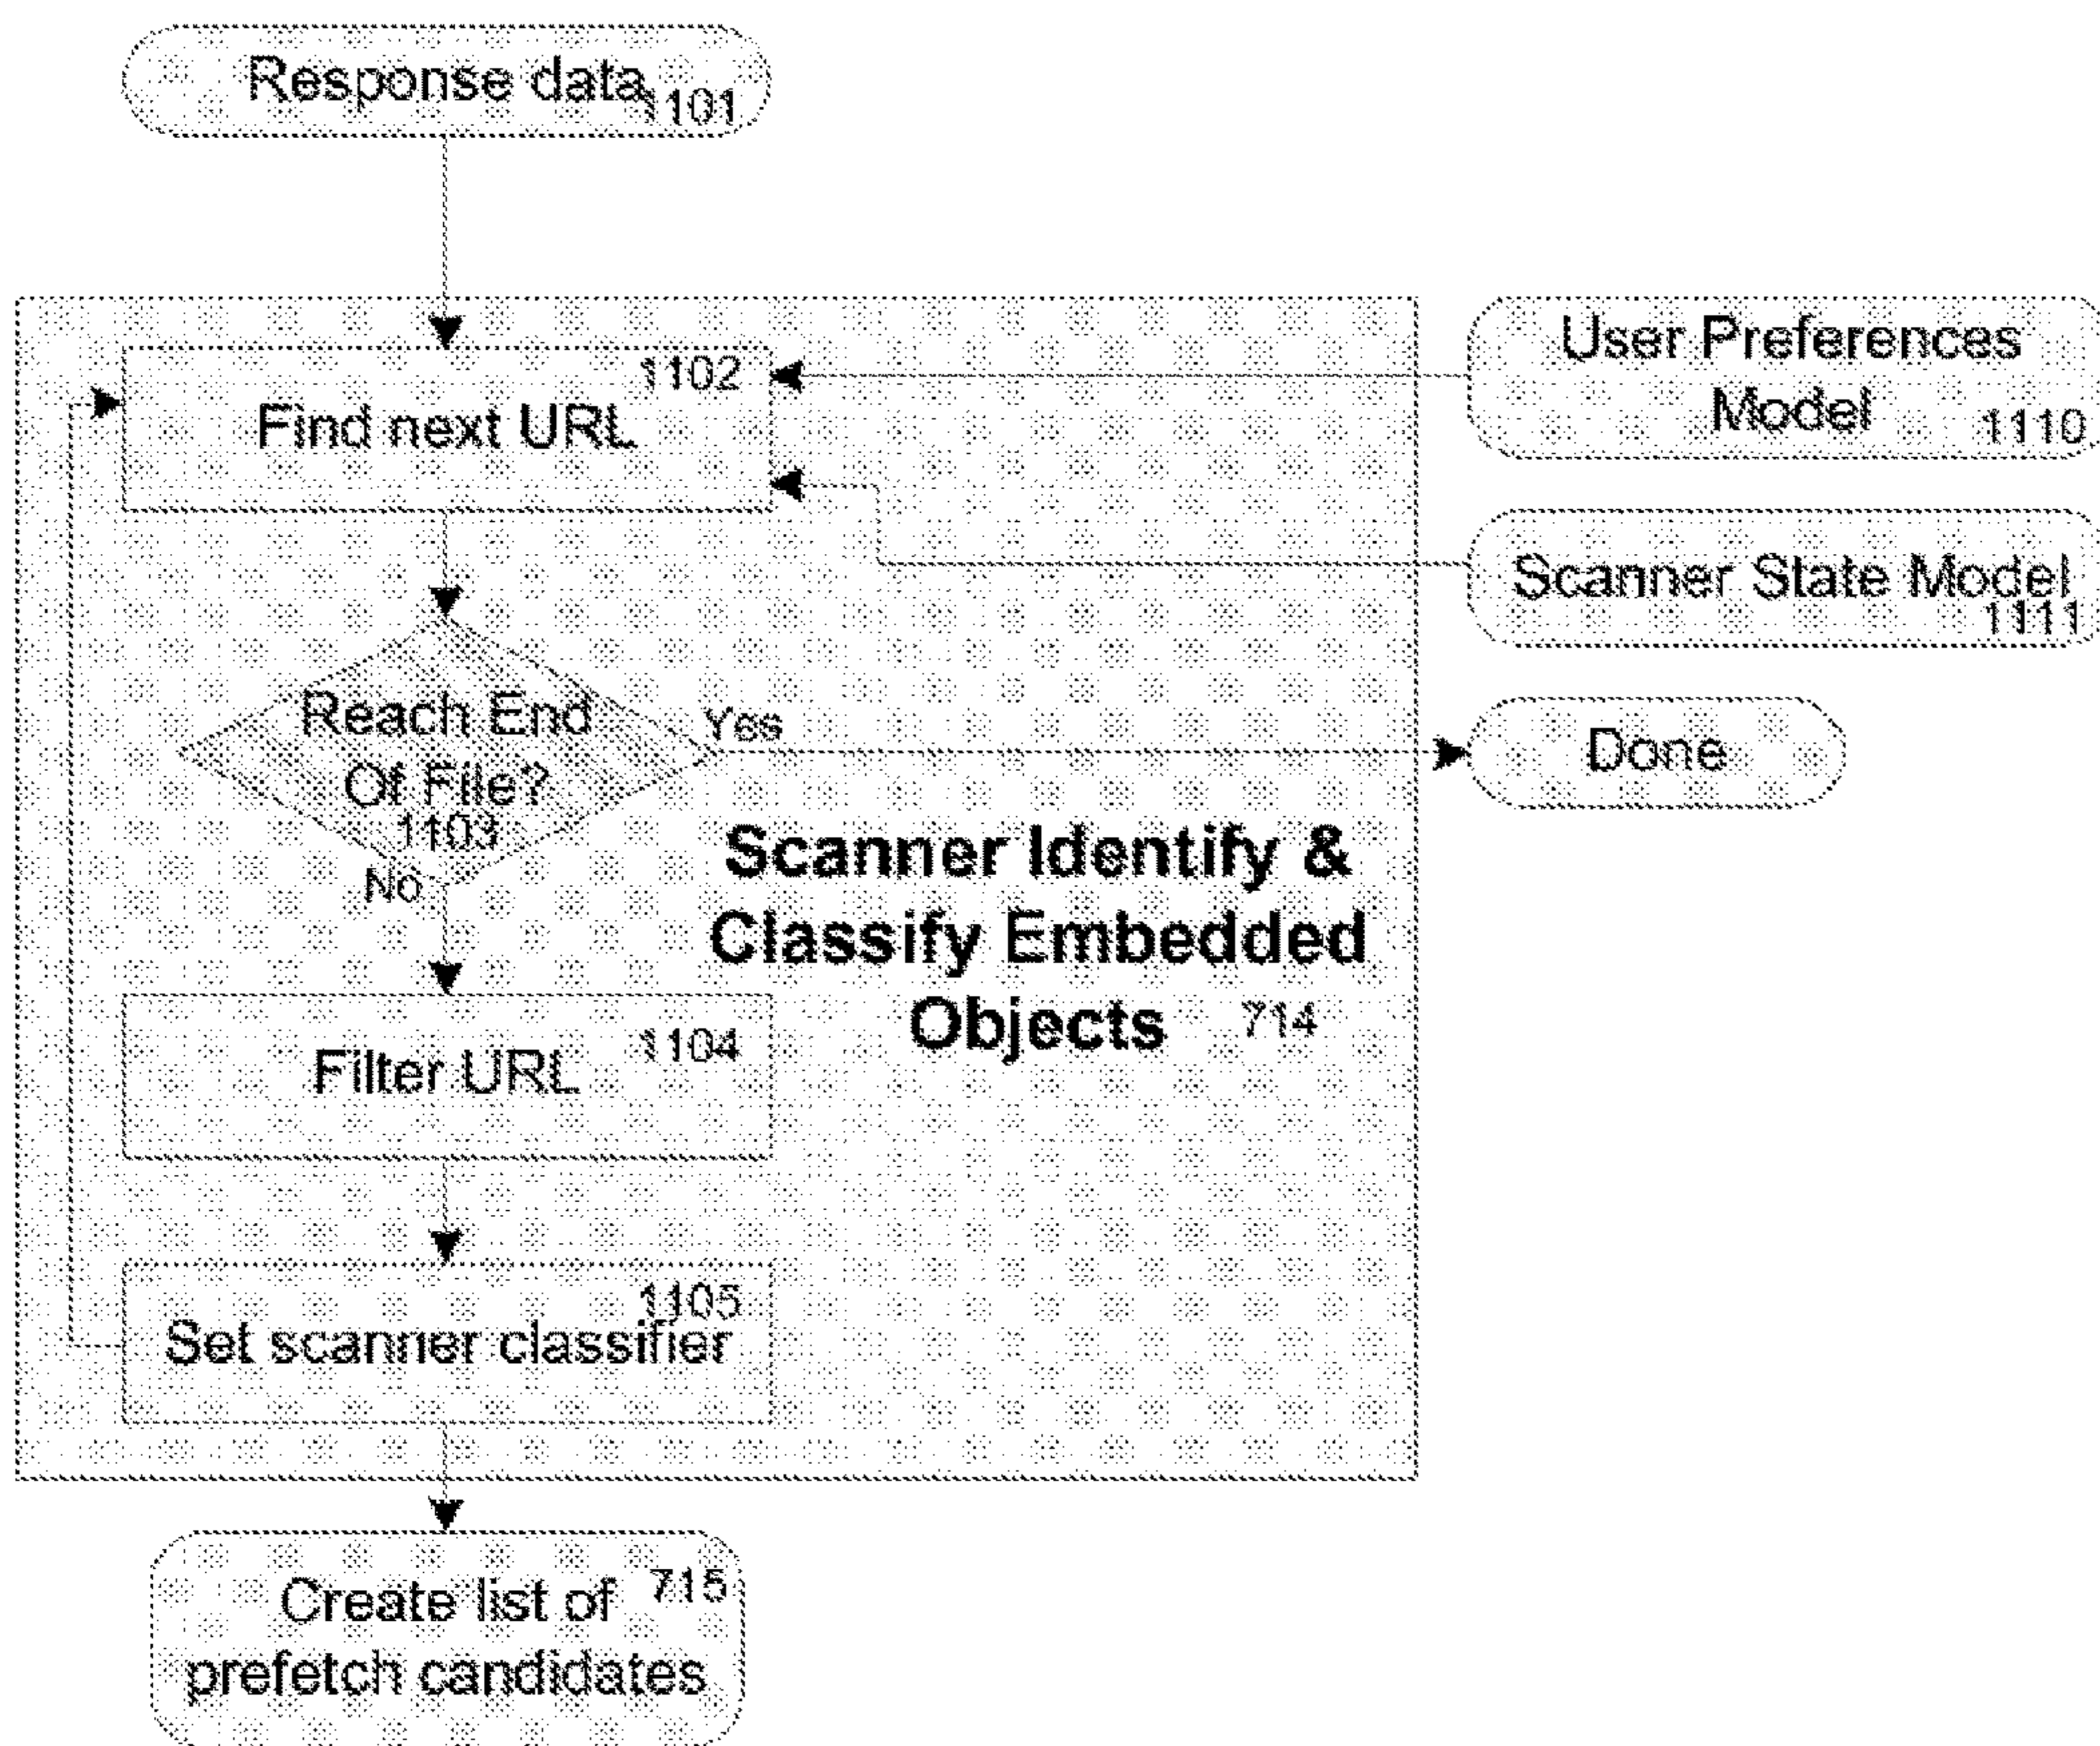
Response data 1101

1102
Find next URL

User Preferences Model 1110

Scanner State Model 1111

Reach End Of File? 1103

Yes

Done

No

Scanner Identify & Classify Embedded Objects 714

Filter URL 1104

1105
Set scanner classifier

Create list of prefetch candidates 715